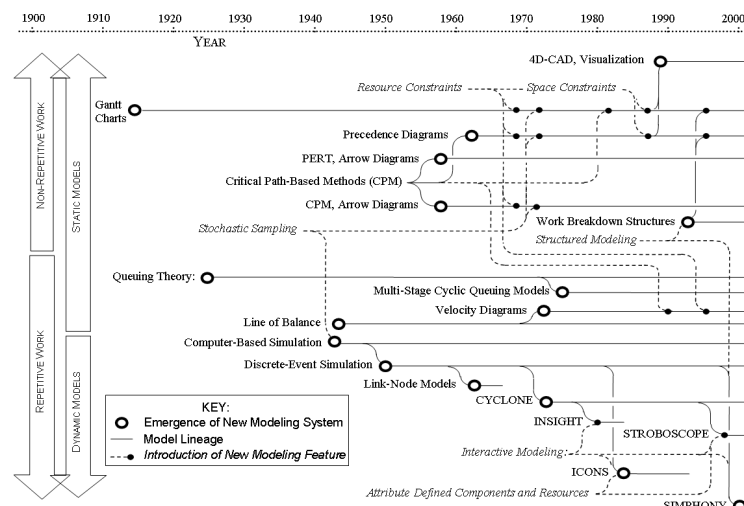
1900 1910 1920 1930 1940 1950 1960 1970 1980 1990 2000

YEAR

NON-REPETITIVE WORK

STATIC MODELS

REPETITIVE WORK

DYNAMIC MODELS

4D-CAD, Visualization

Resource Constraints

Space Constraints

Gantt Charts

Precedence Diagrams

PERT, Arrow Diagrams

Critical Path-Based Methods (CPM)

CPM, Arrow Diagrams

Work Breakdown Structures

Stochastic Sampling

Structured Modeling

Queuing Theory:

Multi-Stage Cyclic Queuing Models

Velocity Diagrams

Line of Balance

Computer-Based Simulation

Discrete-Event Simulation

Link-Node Models

CYCLONE

INSIGHT

STROBOSCOPE

Interactive Modeling:

ICONS

Attribute Defined Components and Resources

SIMPHONY

KEY:
Emergence of New Modeling System
Model Lineage
Introduction of New Modeling Feature